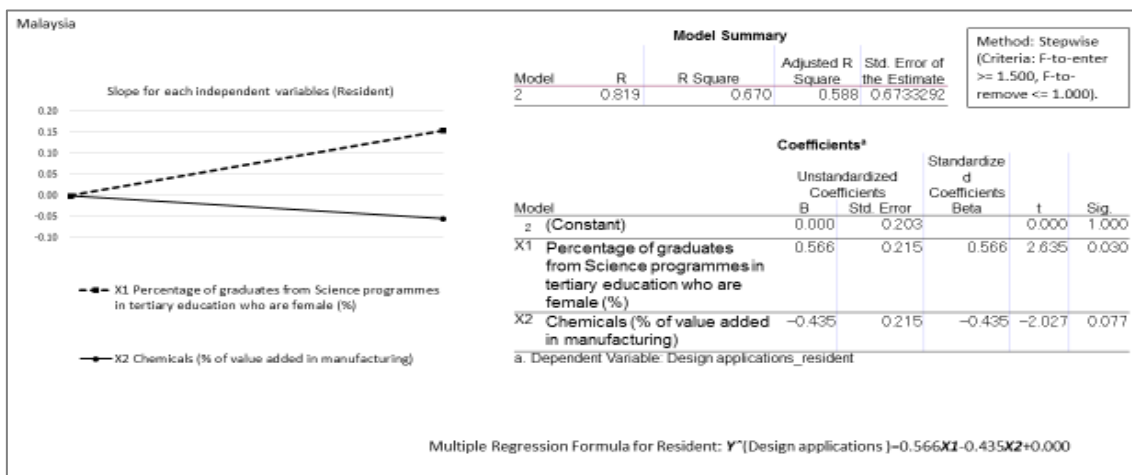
Malaysia

Slope for each independent variables (Resident)

0.20
0.15
0.10
0.05
0.00
-0.05
-0.10

X1 Percentage of graduates from Science programmes in tertiary education who are female (%)

X2 Chemicals (% of value added in manufacturing)

**Model Summary**

| Model | R | R Square | Adjusted R Square | Std. Error of the Estimate |
|---|---|---|---|---|
| 2 | 0.819 | 0.670 | 0.588 | 0.6733292 |

Method: Stepwise (Criteria: F-to-enter >= 1.500, F-to-remove <= 1.000).

**Coefficients$^a$**

| Model | | Unstandardized Coefficients B | Std. Error | Standardized Coefficients Beta | t | Sig. |
|---|---|---|---|---|---|---|
| 2 | (Constant) | 0.000 | 0.203 | | 0.000 | 1.000 |
| X1 | Percentage of graduates from Science programmes in tertiary education who are female (%) | 0.566 | 0.215 | 0.566 | 2.635 | 0.030 |
| X2 | Chemicals (% of value added in manufacturing) | −0.435 | 0.215 | −0.435 | −2.027 | 0.077 |

a. Dependent Variable: Design applications_resident

Multiple Regression Formula for Resident: **Y^**(Design applications )=0.566**X1**-0.435**X2**+0.000